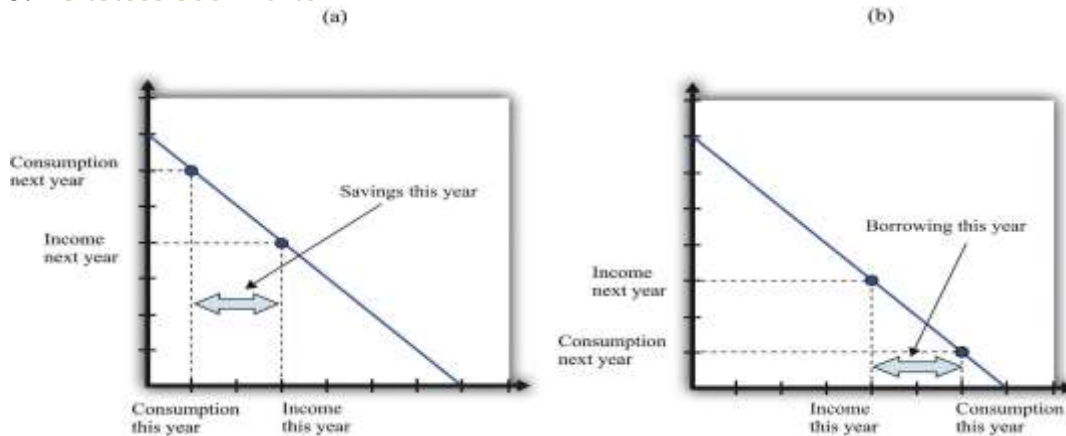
(a)

Consumption next year

Income next year

Savings this year

Consumption this year

Income this year

(b)

Borrowing this year

Income next year

Consumption next year

Income this year

Consumption this year